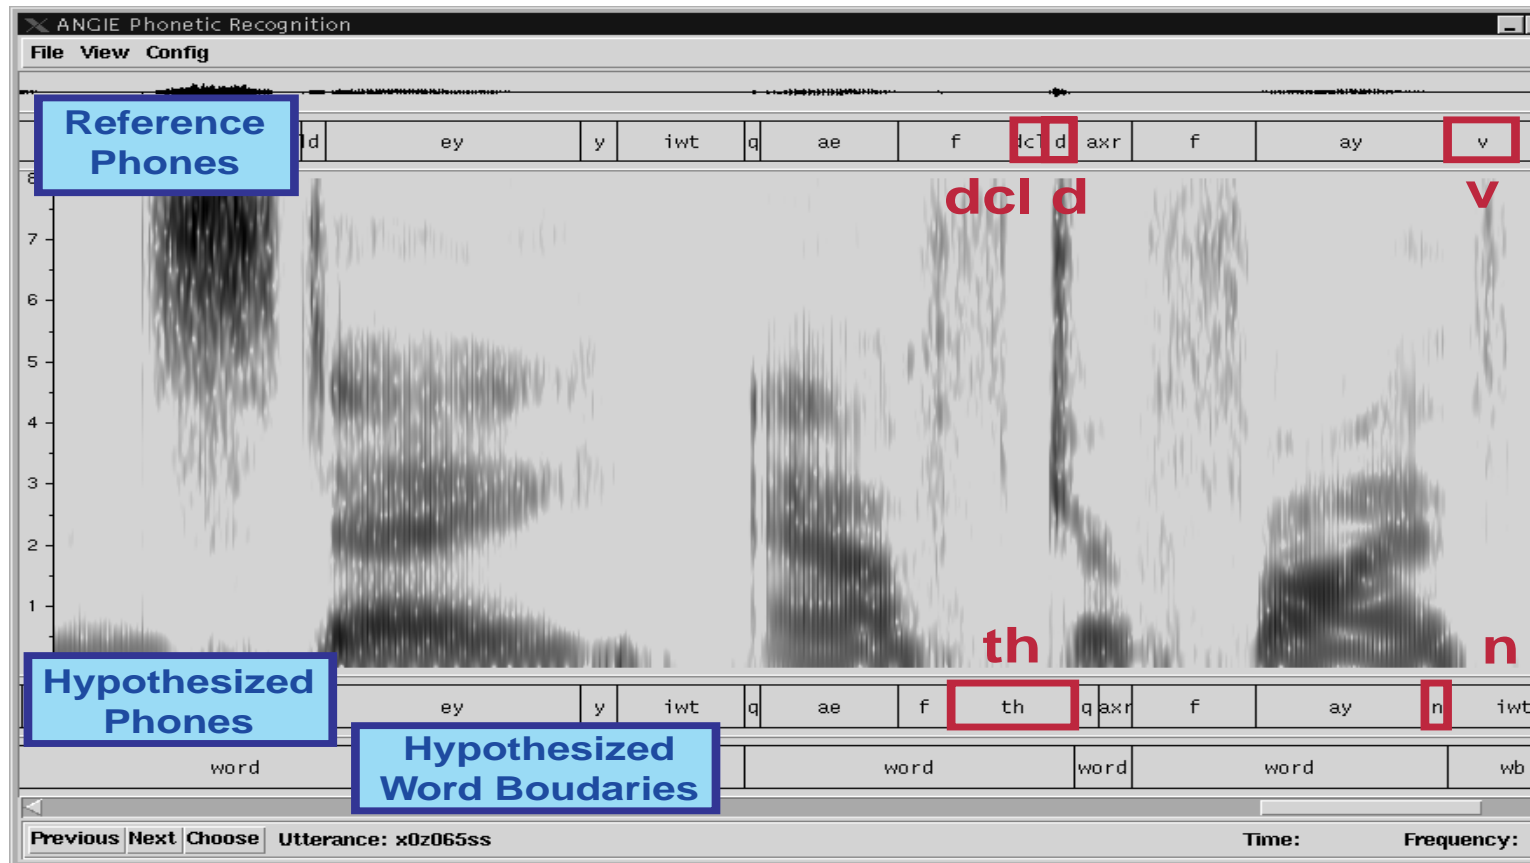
ANGIE Phonetic Recognition

File View Config

Reference Phones

d | ey | y | iwt | q | ae | f | dcl | d | axr | f | ay | v

dcl d

v

8
7
6
5
4
3
2
1

th

n

Hypothesized Phones

ey | y | iwt | q | ae | f | th | q | axr | f | ay | n | iwt

word

Hypothesized Word Boudaries

word | word | word | wb

Previous Next Choose Utterance: x0z065ss

Time:

Frequency: